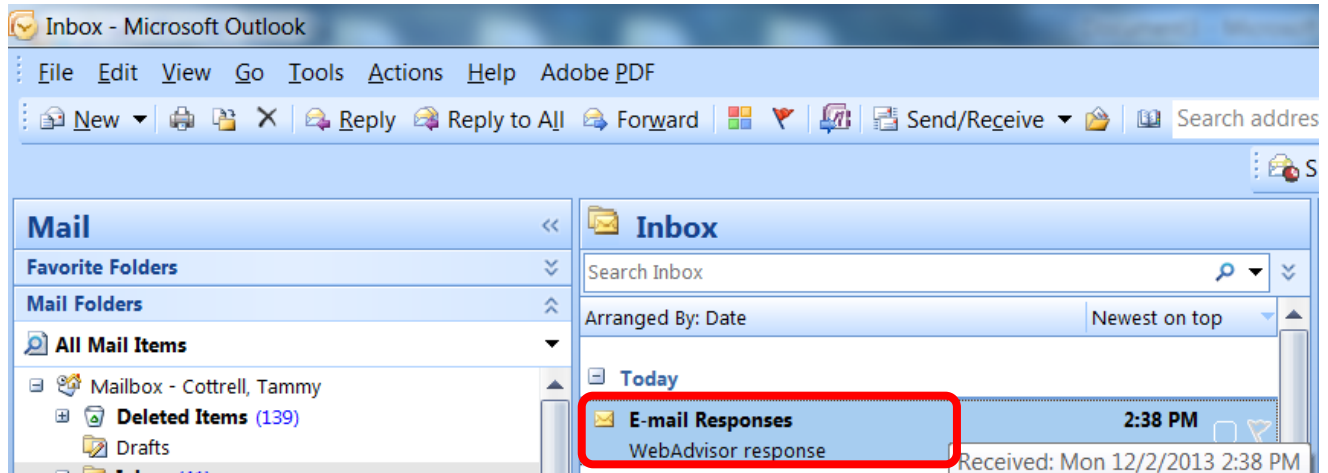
Inbox - Microsoft Outlook

File Edit View Go Tools Actions Help Adobe PDF

New Reply Reply to All Forward Send/Receive Search addres

S

Mail

Favorite Folders

Mail Folders

All Mail Items

Mailbox - Cottrell, Tammy

Deleted Items (139)

Drafts

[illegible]

Inbox

Search Inbox

Arranged By: Date

Newest on top

Today

E-mail Responses

2:38 PM

WebAdvisor response

Received: Mon 12/2/2013 2:38 PM